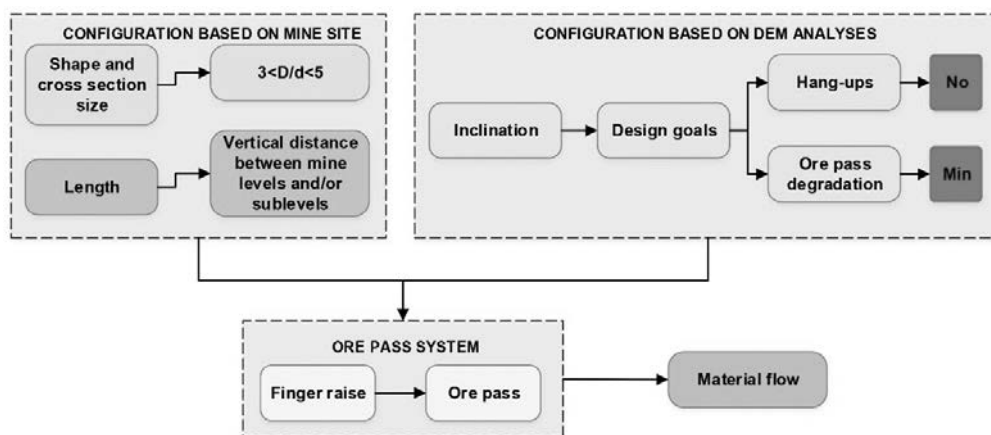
CONFIGURATION BASED ON MINE SITE

Shape and cross section size

$3<D/d<5$

Length

Vertical distance between mine levels and/or sublevels

CONFIGURATION BASED ON DEM ANALYSES

Inclination

Design goals

Hang-ups

No

Ore pass degradation

Min

ORE PASS SYSTEM

Finger raise

Ore pass

Material flow